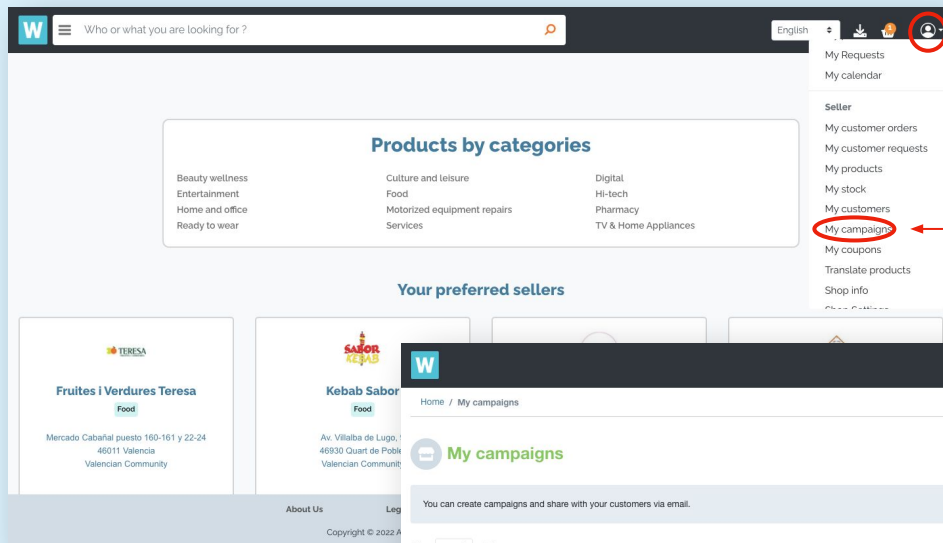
W Who or what you are looking for ?

English

My Requests
My calendar

Seller
My customer orders
My customer requests
My products
My stock
My customers
My campaigns
My coupons
Translate products
Shop info
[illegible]

Products by categories

Beauty wellness
Entertainment
Home and office
Ready to wear

Culture and leisure
Food
Motorized equipment repairs
Services

Digital
Hi-tech
Pharmacy
TV & Home Appliances

Your preferred sellers

TERESA
Fruites i Verdures Teresa
Food
Mercado Cabañal puesto 160-161 y 22-24
46011 Valencia
Valencian Community

SABOR KEBAB
Kebab Sabor
Food
Av. Villalba de Lugo, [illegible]
46930 Quart de Poble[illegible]
Valencian Communit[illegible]

About Us
Leg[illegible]
Copyright © 2022 A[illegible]

W

Home / My campaigns

My campaigns

You can create campaigns and share with your customers via email.